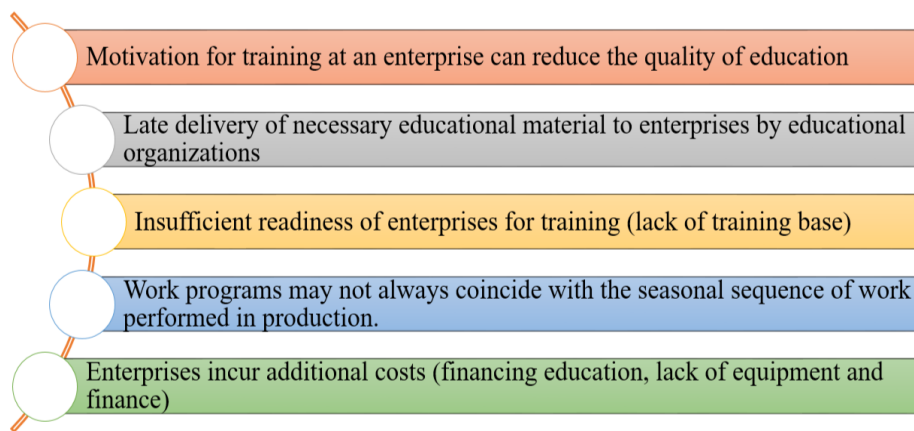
Motivation for training at an enterprise can reduce the quality of education

Late delivery of necessary educational material to enterprises by educational organizations

Insufficient readiness of enterprises for training (lack of training base)

Work programs may not always coincide with the seasonal sequence of work performed in production.

Enterprises incur additional costs (financing education, lack of equipment and finance)